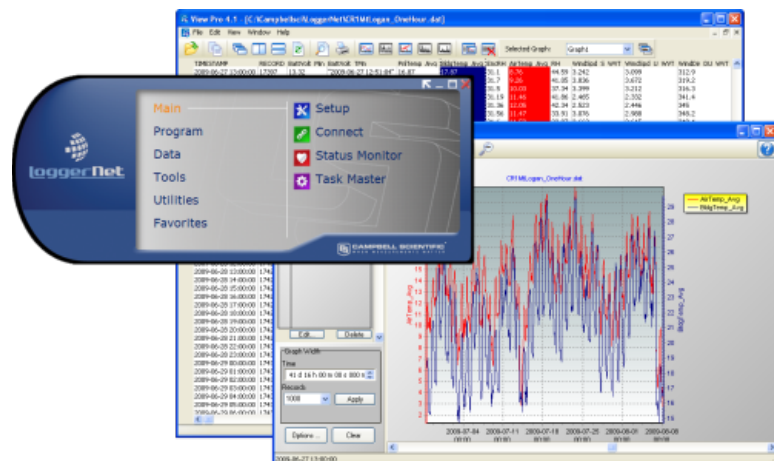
View Pro 4.5 - [C:\Campbellsci\LoggerNet\CR1MLogan_OneHour.dat]
File Edit View Window Help
Selected Graph: Graph1

TIMESTAMP RECORD BattVolt PTemp BattVolt_TMn PnlTemp_Avg BldgTemp_Avg AirTemp_Avg RH WindSpd_S_WVT WindSpd_U_WVT WindDir_DU_WVT
2009-06-27 13:00:00 17397 13.32 "2009-06-27 12:51:04" 16.87

loggerNet
Main
Program
Data
Tools
Utilities
Favorites
Setup
Connect
Status Monitor
Task Master
CAMPBELL SCIENTIFIC

CR1MLogan_OneHour.dat
AirTemp_Avg
BldgTemp_Avg
AirTemp_Avg
BldgTemp_Avg
2009-07-04 00:00
2009-07-11 00:00
2009-07-18 00:00
2009-07-25 00:00
2009-08-01 00:00
2009-08-08 00:00

Edit
Delete
Graph Width
Time
41 d 16 h 00 m 00 s 000 ms
Records
1000
Apply
Options...
Clear
2009-06-27 13:00:00